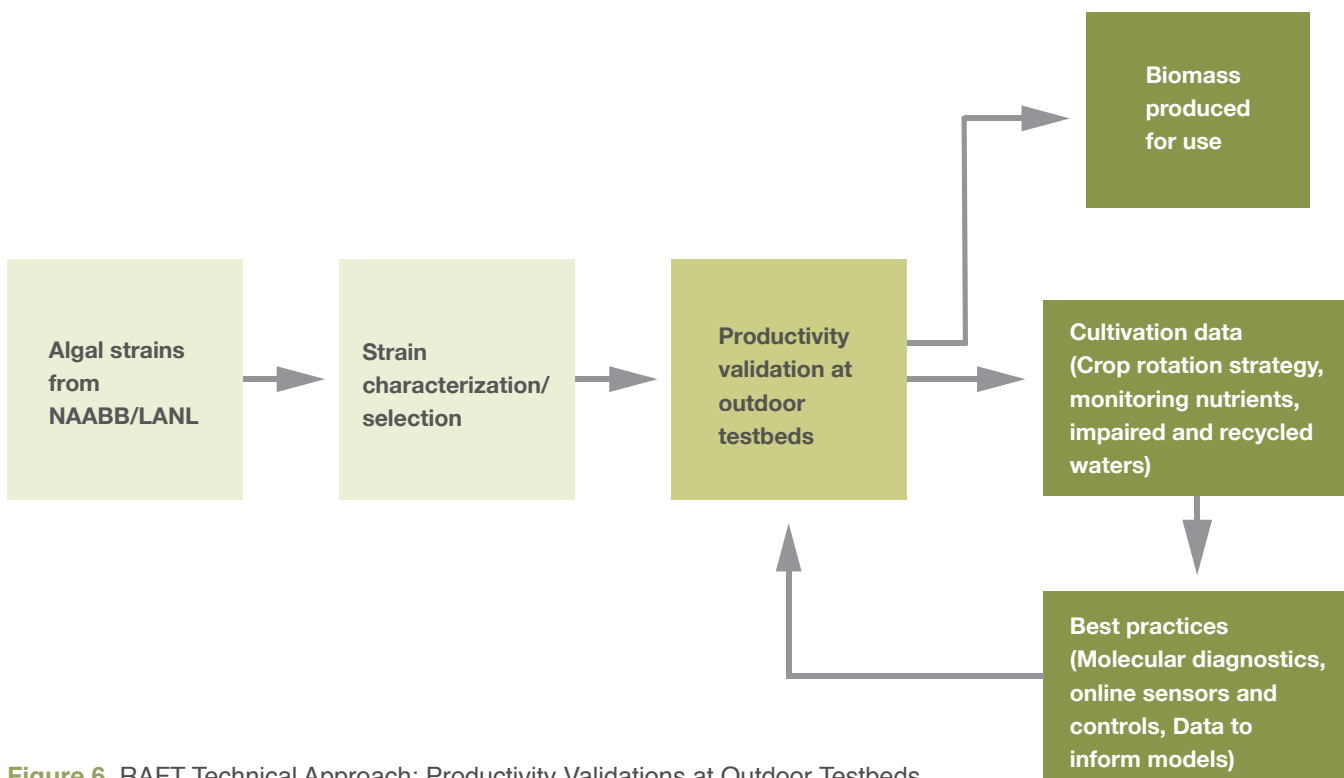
Biomass produced for use

Algal strains from NAABB/LANL

Strain characterization/ selection

Productivity validation at outdoor testbeds

Cultivation data (Crop rotation strategy, monitoring nutrients, impaired and recycled waters)

Best practices (Molecular diagnostics, online sensors and controls, Data to inform models)

Figure 6. RAFT Technical Approach: Productivity Validations at Outdoor Testbeds